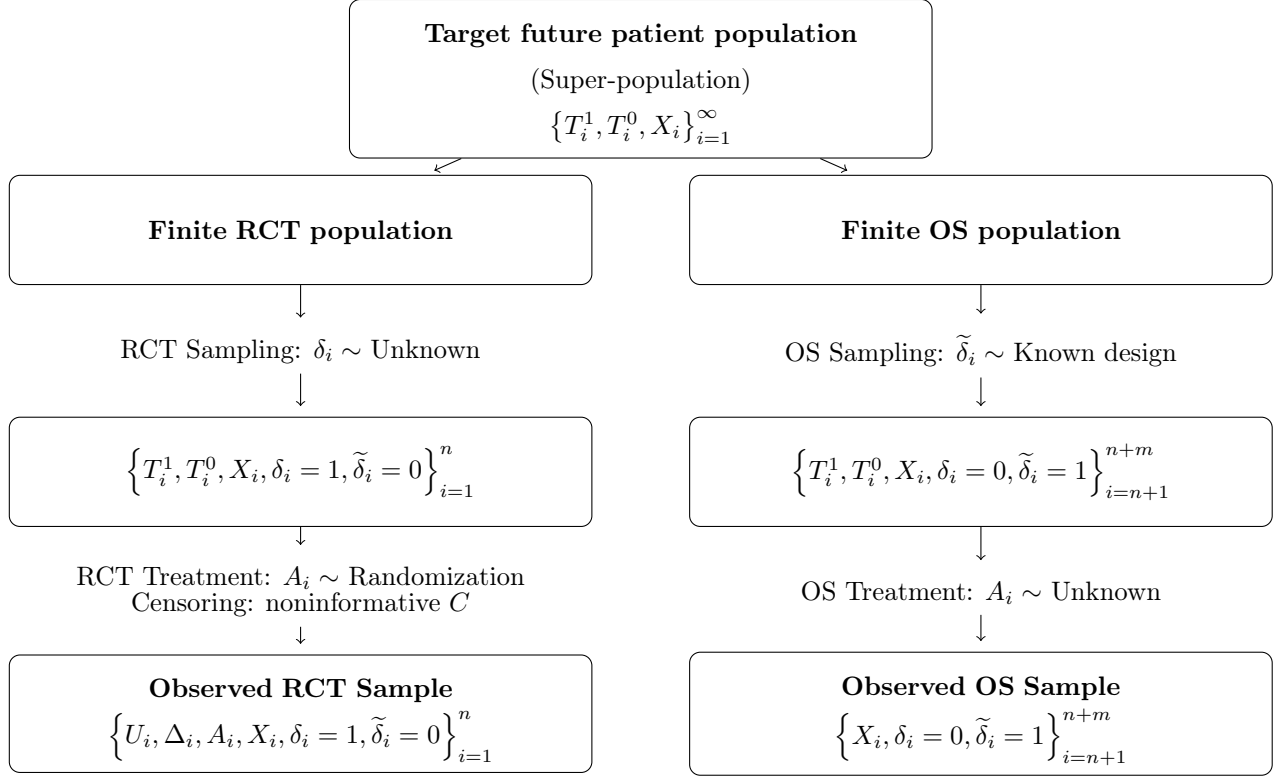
**Target future patient population**

(Super-population)

$\{T_i^1, T_i^0, X_i\}_{i=1}^{\infty}$

**Finite RCT population**

RCT Sampling: $\delta_i \sim$ Unknown

$\left\{T_i^1, T_i^0, X_i, \delta_i = 1, \widetilde{\delta}_i = 0\right\}_{i=1}^{n}$

RCT Treatment: $A_i \sim$ Randomization
Censoring: noninformative $C$

**Observed RCT Sample**

$\left\{U_i, \Delta_i, A_i, X_i, \delta_i = 1, \widetilde{\delta}_i = 0\right\}_{i=1}^{n}$

**Finite OS population**

OS Sampling: $\widetilde{\delta}_i \sim$ Known design

$\left\{T_i^1, T_i^0, X_i, \delta_i = 0, \widetilde{\delta}_i = 1\right\}_{i=n+1}^{n+m}$

OS Treatment: $A_i \sim$ Unknown

**Observed OS Sample**

$\left\{X_i, \delta_i = 0, \widetilde{\delta}_i = 1\right\}_{i=n+1}^{n+m}$